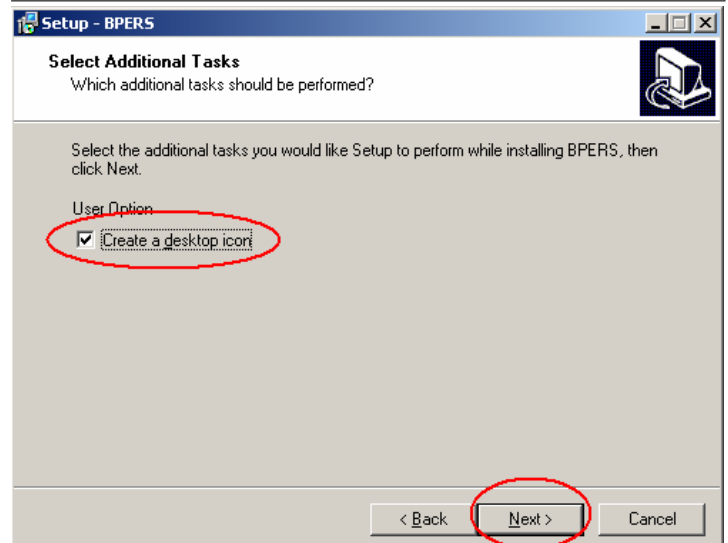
Setup - BPERS

Select Additional Tasks
Which additional tasks should be performed?

Select the additional tasks you would like Setup to perform while installing BPERS, then click Next.

User Option

Create a desktop icon

< Back
Next >
Cancel